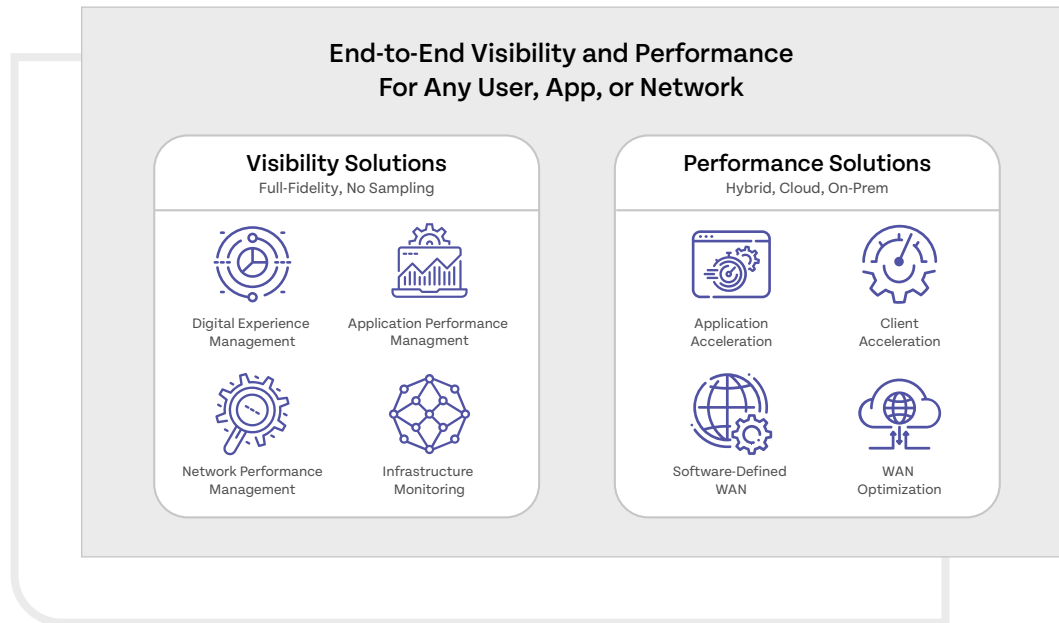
End-to-End Visibility and Performance
For Any User, App, or Network

Visibility Solutions
Full-Fidelity, No Sampling

Digital Experience Management

Application Performance Managment

Network Performance Management

Infrastructure Monitoring

Performance Solutions
Hybrid, Cloud, On-Prem

Application Acceleration

Client Acceleration

Software-Defined WAN

WAN Optimization